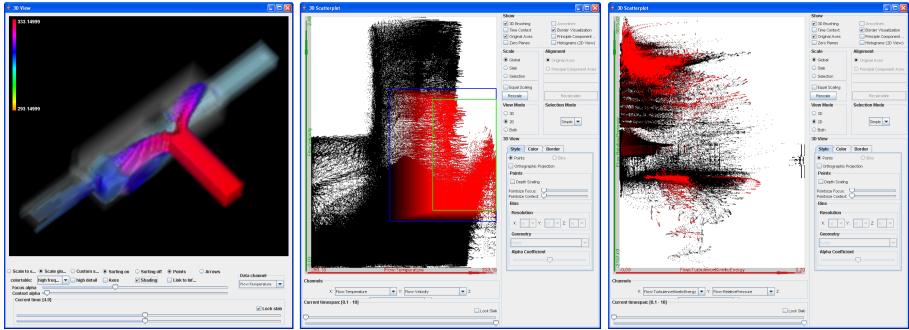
3D View

333.14999

293.14999

Scale to s... Scale glo... Custom s... Sorting on Sorting off Points Arrows

colortable: high freq... high detail Axes Shading Link to tef... Data channel

Focus alpha Flow Temperature

Context alpha

Current time: [4.0]

Lock slab

3D Scatterplot

Show
3D Brushing
Time Context
Original Axes
Zero Planes
Annotation
Border Visualization
Principle Component
Histograms (3D View)

Scale
Global
Step
Selection
Equal Scaling
Rescale

Alignment
Original Axes
Principal Component Axes
Recalculate

View Mode
1D
2D
Both

Selection Mode
Simple

3D View
Style Color Border
Points Bins
Orthographic Projection
Points
Depth Scaling
Pointsize Focus:
Pointsize Context:
Bins
Resolution
X: Y: Z:
Geometry
Alpha Coefficient

Flow Temperature

Channels
X: Flow Temperature Y: Flow Velocity Z:

Current timespan: [0.1 - 10]

Lock Slab

3D Scatterplot

Show
3D Brushing
Time Context
Original Axes
Zero Planes
Annotation
Border Visualization
Principle Component
Histograms (3D View)

Scale
Global
Step
Selection
Equal Scaling
Rescale

Alignment
Original Axes
Principal Component Axes
Recalculate

View Mode
1D
2D
Both

Selection Mode
Simple

3D View
Style Color Border
Points Bins
Orthographic Projection
Points
Depth Scaling
Pointsize Focus:
Pointsize Context:
Bins
Resolution
X: Y: Z:
Geometry
Alpha Coefficient

Flow TurbulenceKineticEnergy

Channels
X: Flow TurbulenceKineticEnergy Y: Flow RelativePressure Z:

Current timespan: [0.1 - 10]

Lock Slab